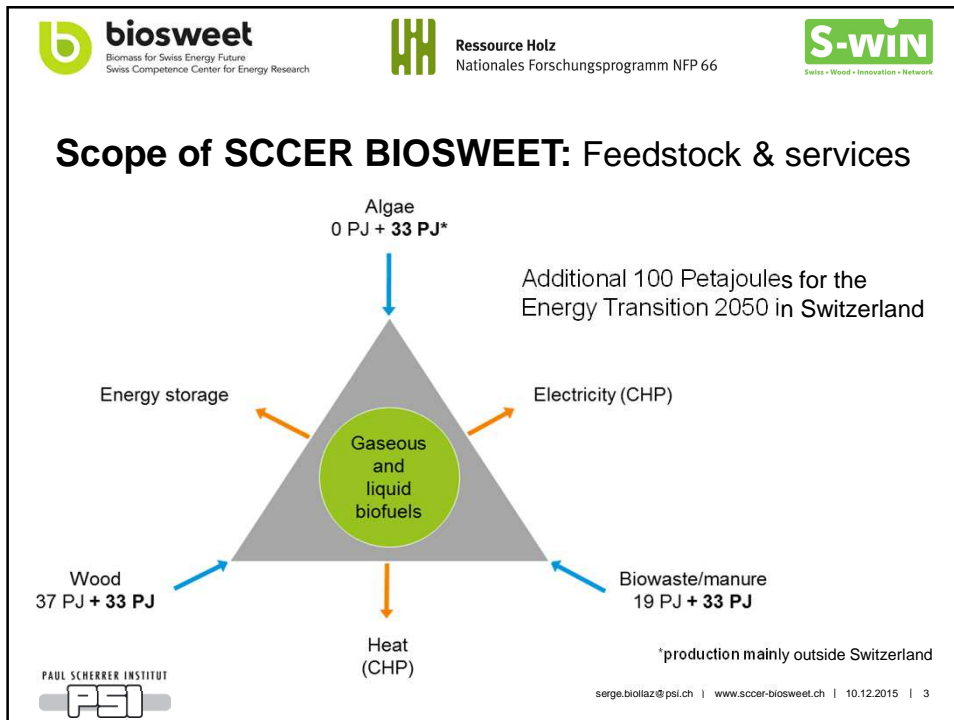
biosweet
Biomass for Swiss Energy Future
Swiss Competence Center for Energy Research

Ressource Holz
Nationales Forschungsprogramm NFP 66

S-WIN
Swiss • Wood • Innovation • Network

**Scope of SCCER BIOSWEET:** Feedstock & services

Algae
0 PJ + **33 PJ***

Additional 100 Petajoules for the Energy Transition 2050 in Switzerland

Energy storage

Electricity (CHP)

Gaseous and liquid biofuels

Wood
37 PJ **+ 33 PJ**

Biowaste/manure
19 PJ **+ 33 PJ**

Heat
(CHP)

*production mainly outside Switzerland

PAUL SCHERRER INSTITUT
PSI

serge.biollaz@psi.ch | www.sccer-biosweet.ch | 10.12.2015 | 3